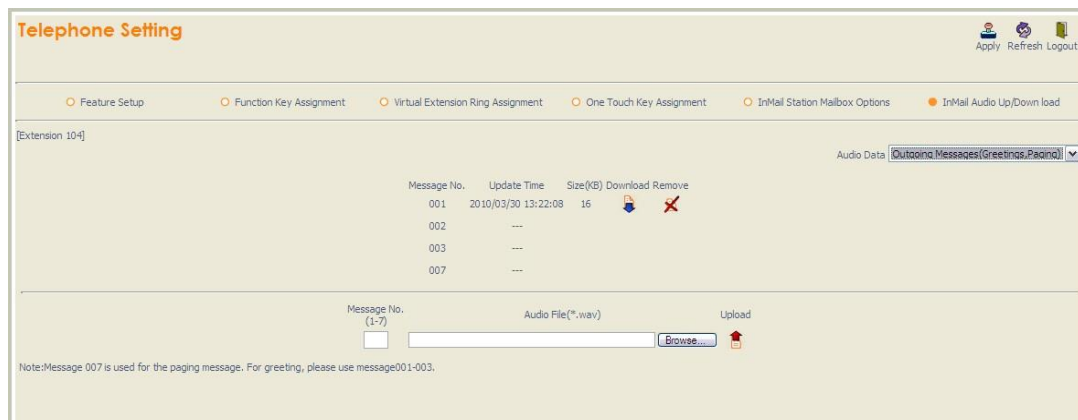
Telephone Setting

Apply Refresh Logout

Feature Setup
Function Key Assignment
Virtual Extension Ring Assignment
One Touch Key Assignment
InMail Station Mailbox Options
InMail Audio Up/Down load

[Extension 104]

Audio Data Outgoing Messages(Greetings,Paging)

| Message No. | Update Time | Size(KB) | Download | Remove |
|---|---|---|---|---|
| 001 | 2010/03/30 13:22:08 | 16 | | |
| 002 | --- | | | |
| 003 | --- | | | |
| 007 | --- | | | |

Message No. (1-7)

Audio File(*.wav)

Browse...

Upload

Note:Message 007 is used for the paging message. For greeting, please use message001-003.